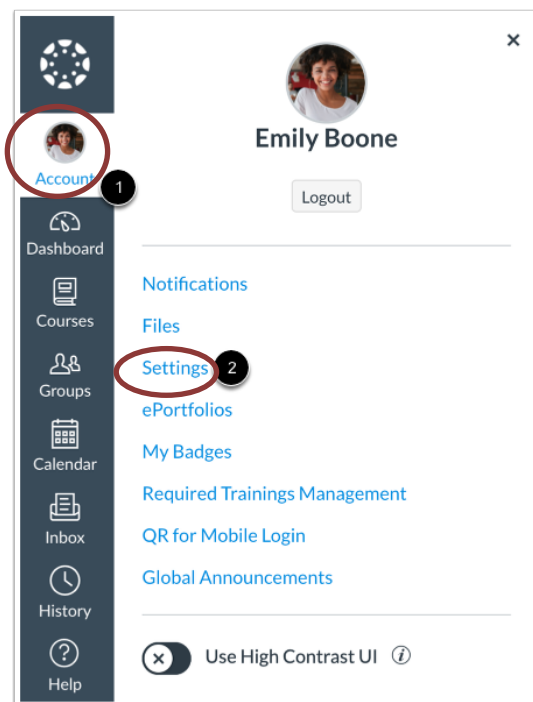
Account
1
Dashboard
Courses
Groups
Calendar
Inbox
History
Help

×

Emily Boone

Logout

Notifications
Files
Settings
2
ePortfolios
My Badges
Required Trainings Management
QR for Mobile Login
Global Announcements

Use High Contrast UI